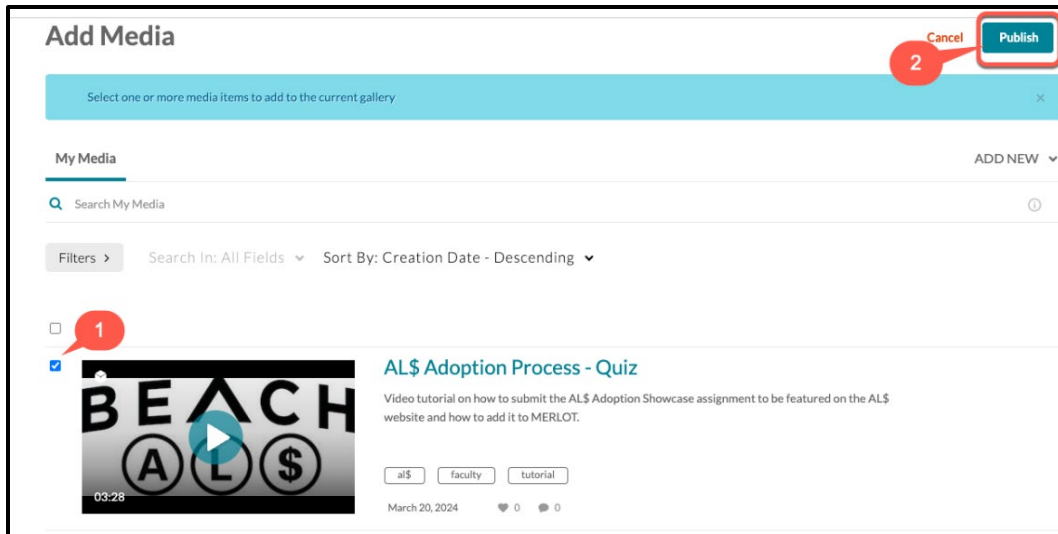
Add Media

Cancel Publish

2

Select one or more media items to add to the current gallery

×

My Media

ADD NEW

Search My Media

Filters >

Search In: All Fields

Sort By: Creation Date - Descending

1

BEACH

A L $

03:28

AL$ Adoption Process - Quiz

Video tutorial on how to submit the AL$ Adoption Showcase assignment to be featured on the AL$ website and how to add it to MERLOT.

al$ faculty tutorial

March 20, 2024 0 0